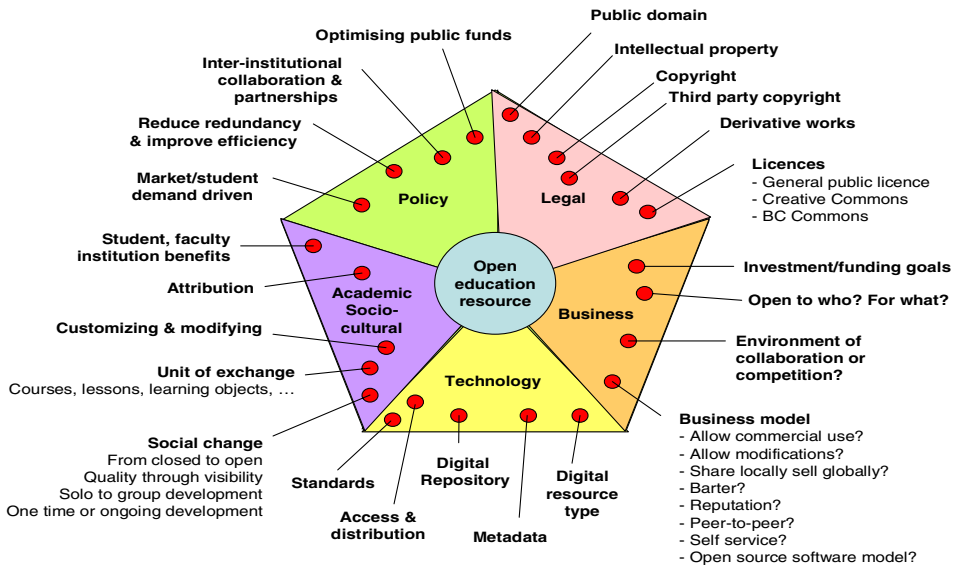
Optimising public funds

Inter-institutional collaboration & partnerships

Reduce redundancy & improve efficiency

Market/student demand driven

Public domain

Intellectual property

Copyright

Third party copyright

Derivative works

Licences
- General public licence
- Creative Commons
- BC Commons

Policy

Legal

Student, faculty institution benefits

Attribution

Customizing & modifying

Unit of exchange
Courses, lessons, learning objects, …

Academic Socio-cultural

Open education resource

Business

Investment/funding goals

Open to who? For what?

Environment of collaboration or competition?

Technology

Social change
From closed to open
Quality through visibility
Solo to group development
One time or ongoing development

Standards

Access & distribution

Digital Repository

Metadata

Digital resource type

Business model
- Allow commercial use?
- Allow modifications?
- Share locally sell globally?
- Barter?
- Reputation?
- Peer-to-peer?
- Self service?
- Open source software model?